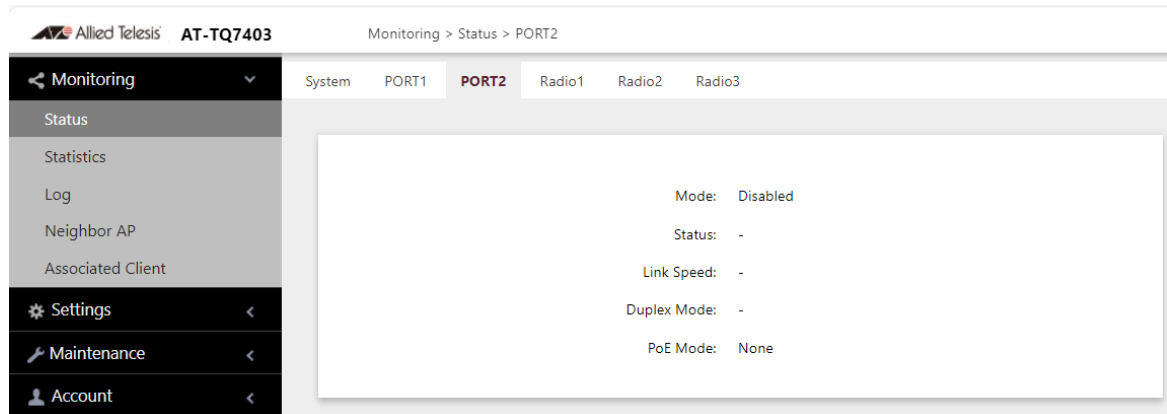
Allied Telesis AT-TQ7403

Monitoring > Status > PORT2

Monitoring
Status
Statistics
Log
Neighbor AP
Associated Client
Settings
Maintenance
Account

System PORT1 PORT2 Radio1 Radio2 Radio3

Mode: Disabled
Status: -
Link Speed: -
Duplex Mode: -
PoE Mode: None